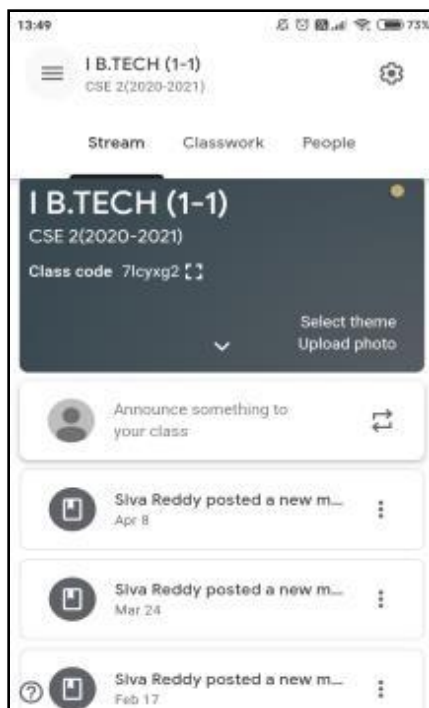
13:49 73%

I B.TECH (1-1)
CSE 2(2020-2021)

Stream Classwork People

I B.TECH (1-1)
CSE 2(2020-2021)

Class code 7lcyxg2

Select theme
Upload photo

Announce something to your class

Siva Reddy posted a new m...
Apr 8

Siva Reddy posted a new m...
Mar 24

Siva Reddy posted a new m...
Feb 17